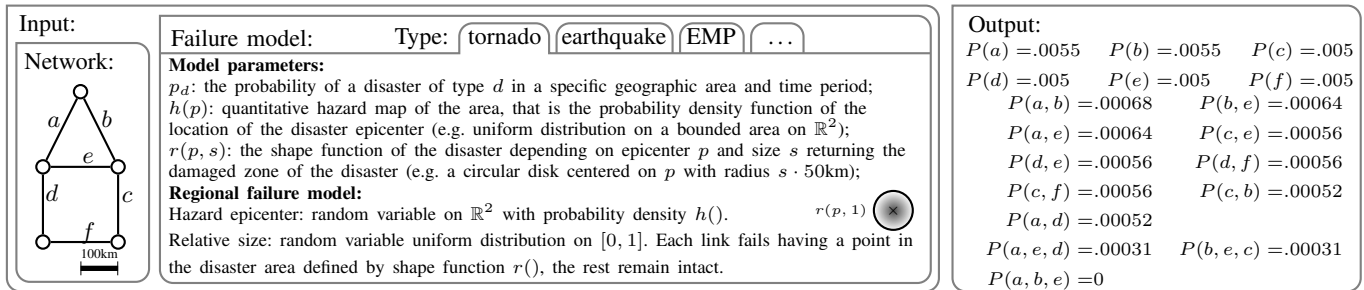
Input:

Network:

$a$ $b$ $e$ $d$ $c$ $f$

100km

Failure model: Type: tornado earthquake EMP ...

**Model parameters:**

$p_d$: the probability of a disaster of type $d$ in a specific geographic area and time period;
$h(p)$: quantitative hazard map of the area, that is the probability density function of the location of the disaster epicenter (e.g. uniform distribution on a bounded area on $\mathbb{R}^2$);
$r(p, s)$: the shape function of the disaster depending on epicenter $p$ and size $s$ returning the damaged zone of the disaster (e.g. a circular disk centered on $p$ with radius $s \cdot 50$km);

**Regional failure model:**

Hazard epicenter: random variable on $\mathbb{R}^2$ with probability density $h()$. $r(p, 1)$

Relative size: random variable uniform distribution on $[0, 1]$. Each link fails having a point in the disaster area defined by shape function $r()$, the rest remain intact.

Output:

$P(a) = .0055$ $P(b) = .0055$ $P(c) = .005$
$P(d) = .005$ $P(e) = .005$ $P(f) = .005$
$P(a, b) = .00068$ $P(b, e) = .00064$
$P(a, e) = .00064$ $P(c, e) = .00056$
$P(d, e) = .00056$ $P(d, f) = .00056$
$P(c, f) = .00056$ $P(c, b) = .00052$
$P(a, d) = .00052$
$P(a, e, d) = .00031$ $P(b, e, c) = .00031$
$P(a, b, e) = 0$